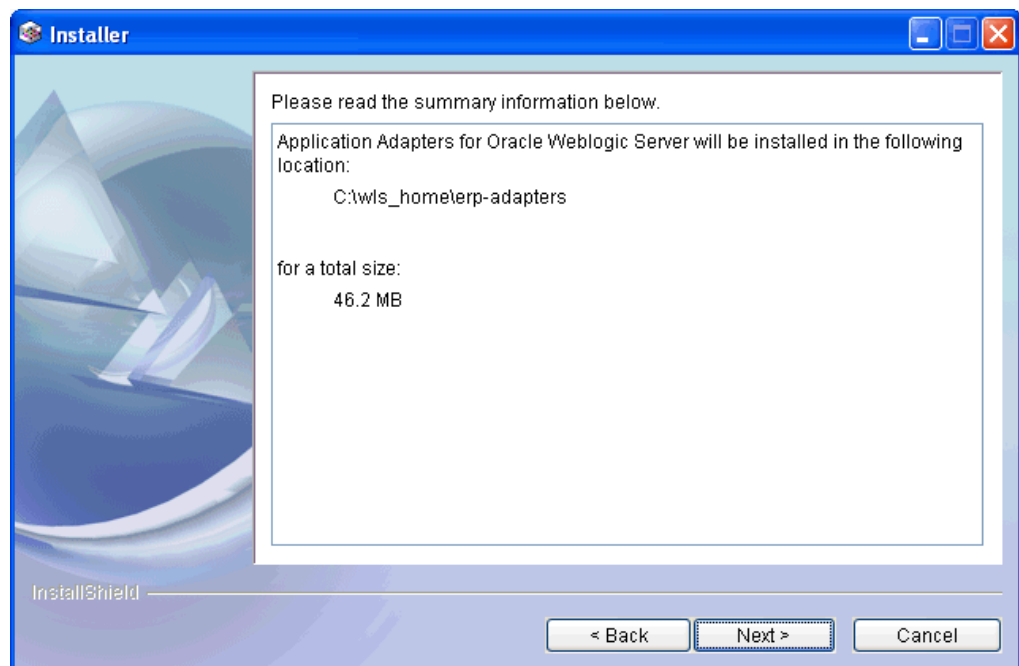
Installer

Please read the summary information below.

Application Adapters for Oracle Weblogic Server will be installed in the following location:

C:\wls_home\erp-adapters

for a total size:

46.2 MB

InstallShield

< Back
Next >
Cancel